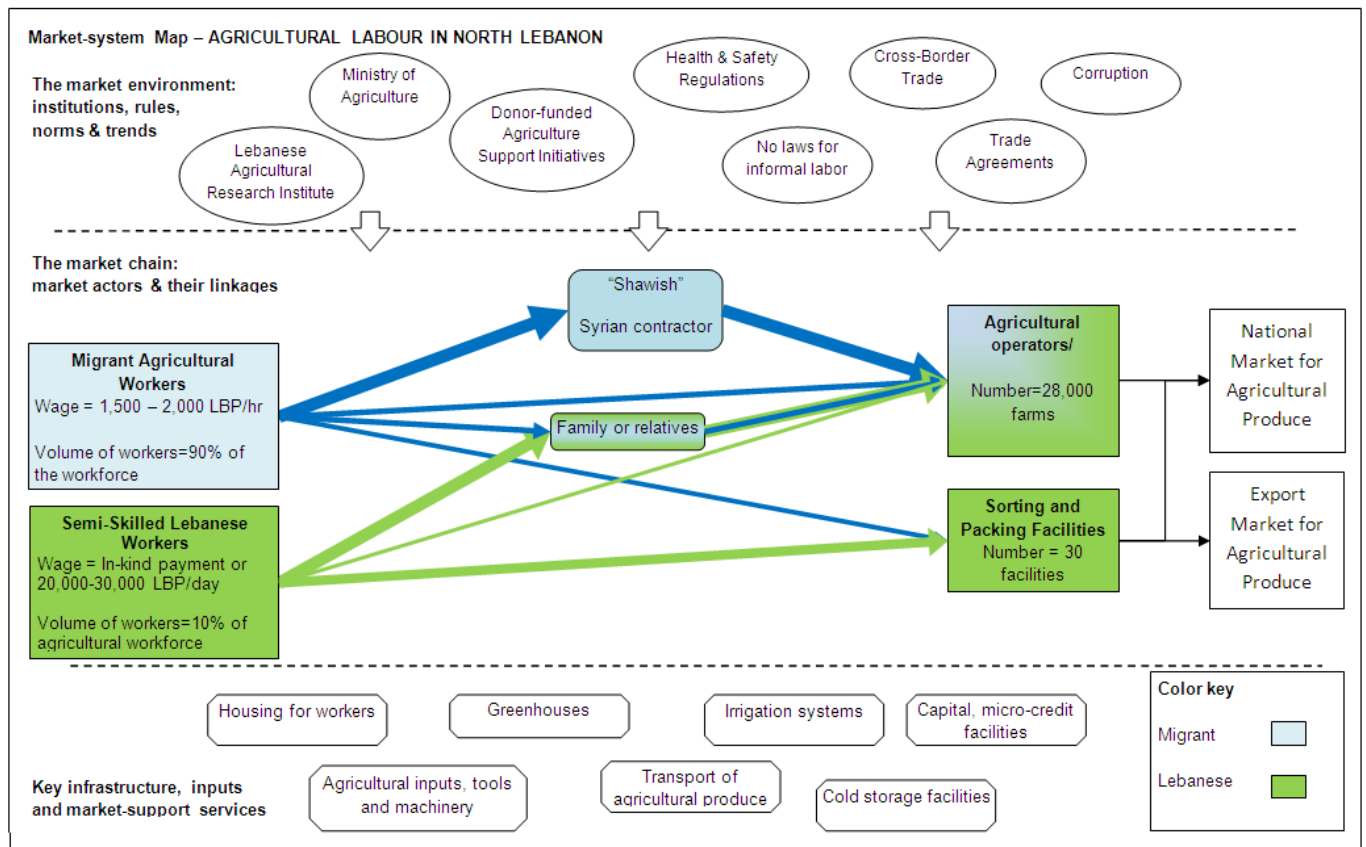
Market-system Map – AGRICULTURAL LABOUR IN NORTH LEBANON

The market environment: institutions, rules, norms & trends

Ministry of Agriculture

Lebanese Agricultural Research Institute

Donor-funded Agriculture Support Initiatives

Health & Safety Regulations

No laws for informal labor

Cross-Border Trade

Trade Agreements

Corruption

The market chain: market actors & their linkages

"Shawish"

Syrian contractor

Migrant Agricultural Workers
Wage = 1,500 – 2,000 LBP/hr

Volume of workers=90% of the workforce

Family or relatives

Semi-Skilled Lebanese Workers
Wage = In-kind payment or 20,000-30,000 LBP/day

Volume of workers=10% of agricultural workforce

Agricultural operators/

Number=28,000 farms

Sorting and Packing Facilities
Number = 30 facilities

National Market for Agricultural Produce

Export Market for Agricultural Produce

Housing for workers

Greenhouses

Irrigation systems

Capital, micro-credit facilities

Key infrastructure, inputs and market-support services

Agricultural inputs, tools and machinery

Transport of agricultural produce

Cold storage facilities

Color key

Migrant

Lebanese